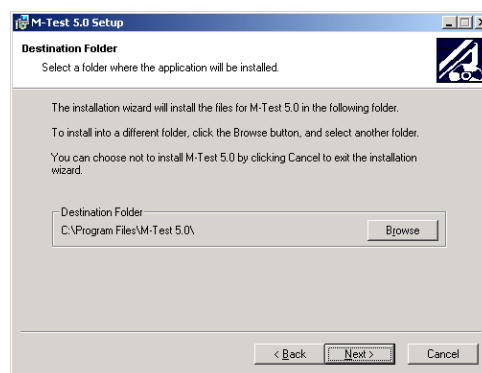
M-Test 5.0 Setup

Destination Folder

Select a folder where the application will be installed.

The installation wizard will install the files for M-Test 5.0 in the following folder.

To install into a different folder, click the Browse button, and select another folder.

You can choose not to install M-Test 5.0 by clicking Cancel to exit the installation wizard.

Destination Folder

C:\Program Files\M-Test 5.0\

Browse

< Back

Next >

Cancel